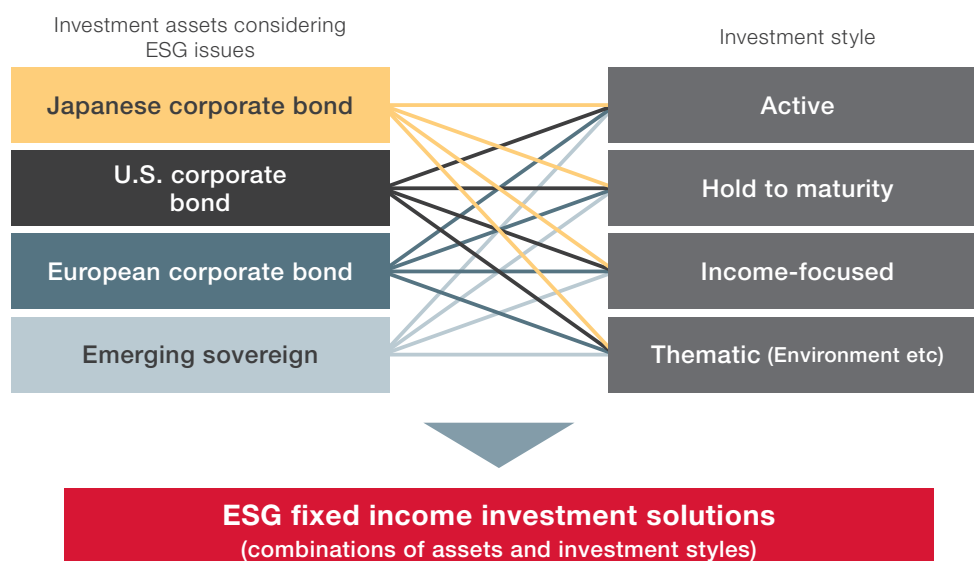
Investment assets considering ESG issues

Japanese corporate bond

U.S. corporate bond

European corporate bond

Emerging sovereign

Investment style

Active

Hold to maturity

Income-focused

Thematic (Environment etc)

ESG fixed income investment solutions
(combinations of assets and investment styles)